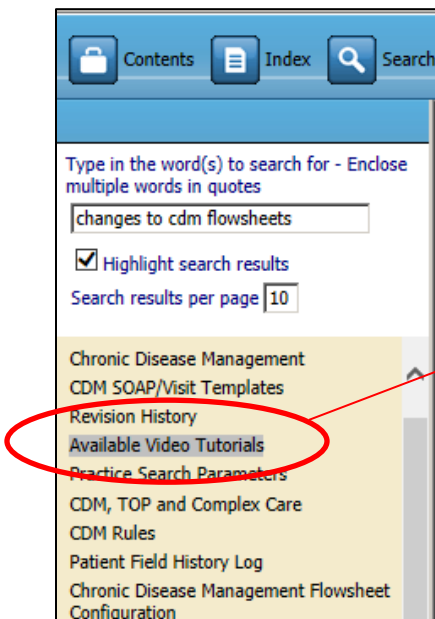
Contents Index Search

Type in the word(s) to search for - Enclose multiple words in quotes

changes to cdm flowsheets

Highlight search results

Search results per page 10

Chronic Disease Management
CDM SOAP/Visit Templates
Revision History
Available Video Tutorials
Practice Search Parameters
CDM, TOP and Complex Care
CDM Rules
Patient Field History Log
Chronic Disease Management Flowsheet Configuration